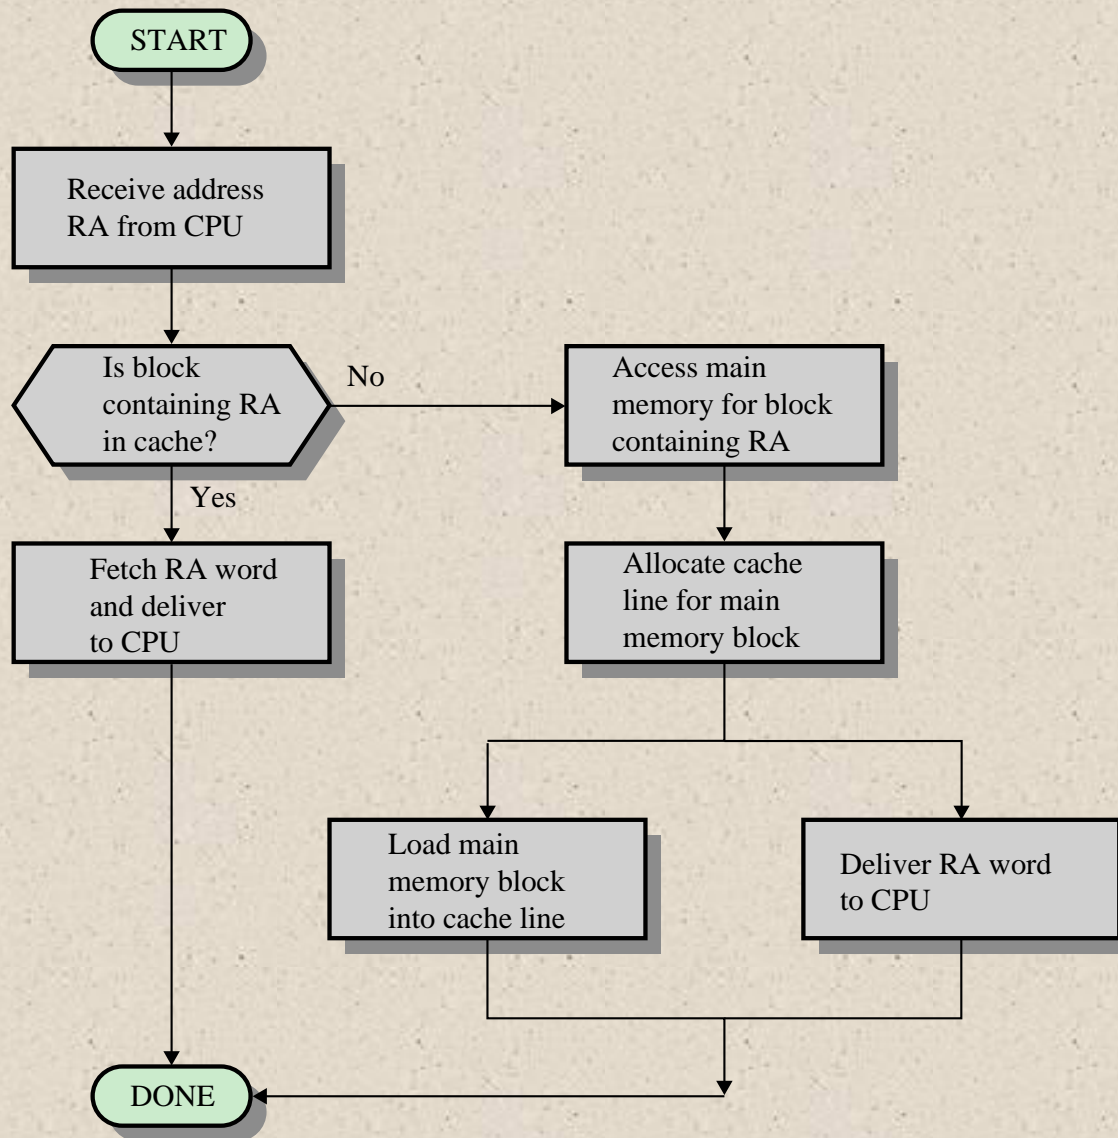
START

Receive address RA from CPU

Is block containing RA in cache?

No

Access main memory for block containing RA

Yes

Fetch RA word and deliver to CPU

Allocate cache line for main memory block

Load main memory block into cache line

Deliver RA word to CPU

DONE